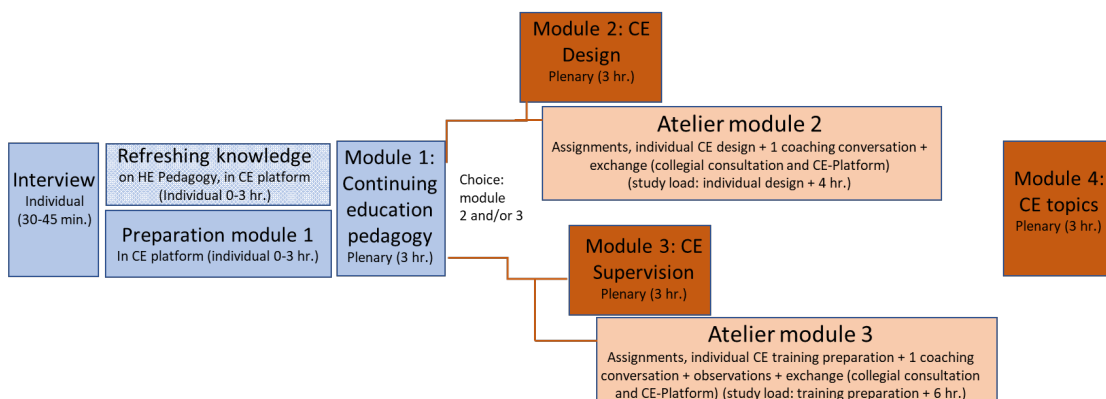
Module 2: CE Design
Plenary (3 hr.)

Atelier module 2
Assignments, individual CE design + 1 coaching conversation + exchange (collegial consultation and CE-Platform) (study load: individual design + 4 hr.)

Interview
Individual (30-45 min.)

Refreshing knowledge
on HE Pedagogy, in CE platform (Individual 0-3 hr.)

Preparation module 1
In CE platform (individual 0-3 hr.)

Module 1: Continuing education pedagogy
Plenary (3 hr.)

Choice: module 2 and/or 3

Module 4: CE topics
Plenary (3 hr.)

Module 3: CE Supervision
Plenary (3 hr.)

Atelier module 3
Assignments, individual CE training preparation + 1 coaching conversation + observations + exchange (collegial consultation and CE-Platform) (study load: training preparation + 6 hr.)